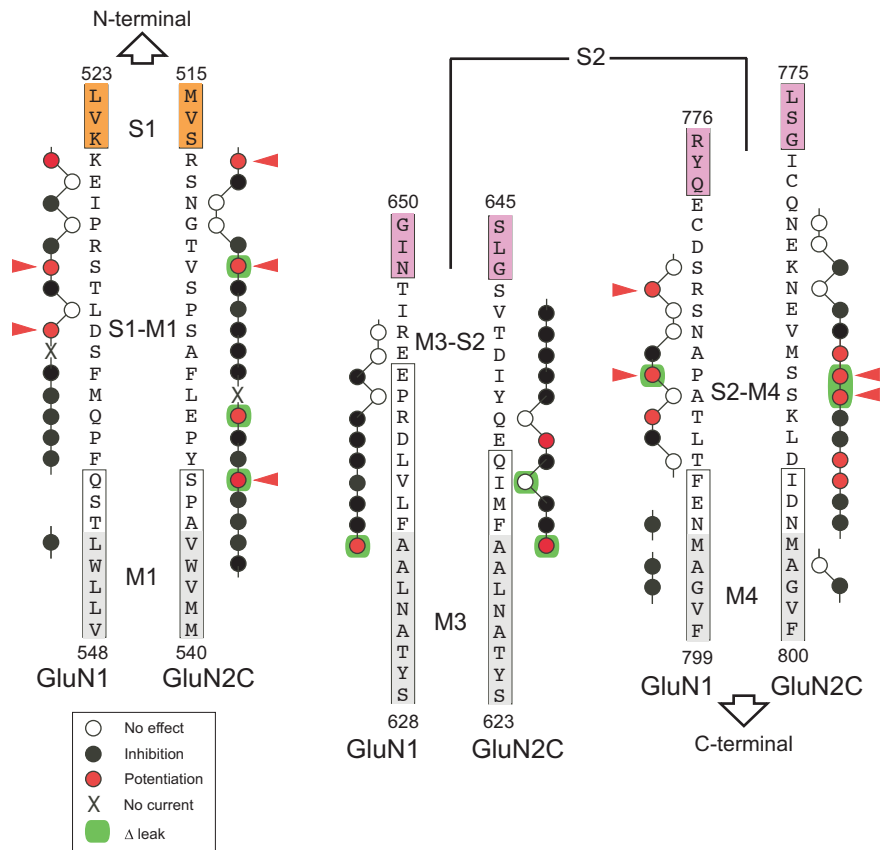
N-terminal

S2

523
L
V
K
K
E
I
P
R
S
T
L
D
S
F
M
Q
P
F
Q
S
T
L
W
L
L
V
548
GluN1

S1

S1-M1

M1

515
M
V
S
R
S
N
G
T
V
S
P
S
A
F
L
E
P
Y
S
P
A
V
W
V
M
M
540
GluN2C

650
G
I
N
T
I
R
E
E
P
R
D
L
V
L
F
A
A
L
N
A
T
Y
S
628
GluN1

M3-S2

M3

645
S
L
G
S
V
T
D
I
Y
Q
E
Q
I
M
F
A
A
L
N
A
T
Y
S
623
GluN2C

776
R
Y
Q
E
C
D
S
R
S
N
A
P
A
T
L
T
F
E
N
M
A
G
V
F
799
GluN1

S2-M4

M4

775
L
S
G
I
C
Q
N
E
K
N
E
V
M
S
S
K
L
D
I
D
N
M
A
G
V
F
800
GluN2C

C-terminal

No effect
Inhibition
Potentiation
X No current
Δ leak